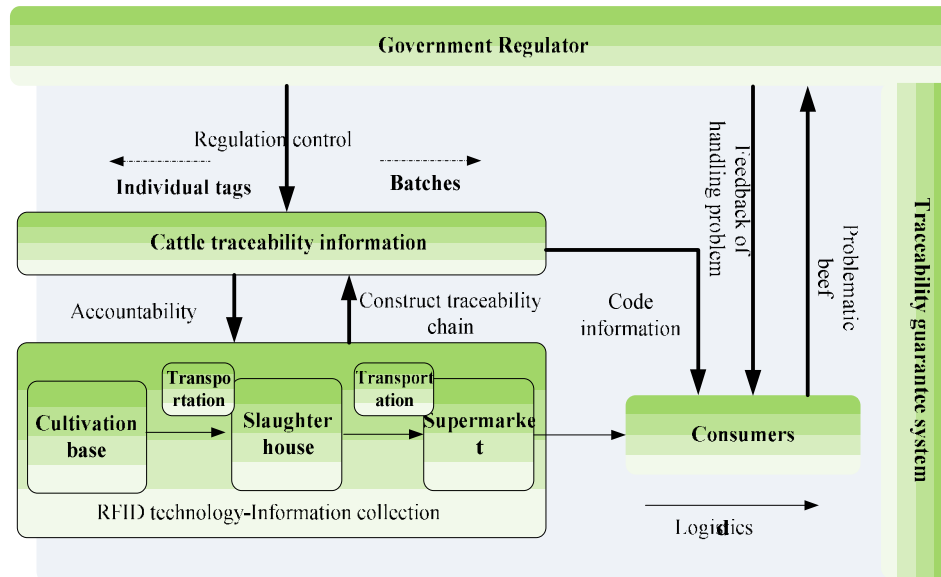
Government Regulator

Regulation control

Individual tags

Batches

Feedback of handling problem

Problematic beef

Traceability guarantee system

Cattle traceability information

Accountability

Construct traceability chain

Code information

Transportation

Transportation

Cultivation base

Slaughter house

Supermarket

Consumers

RFID technology-Information collection

Logistics